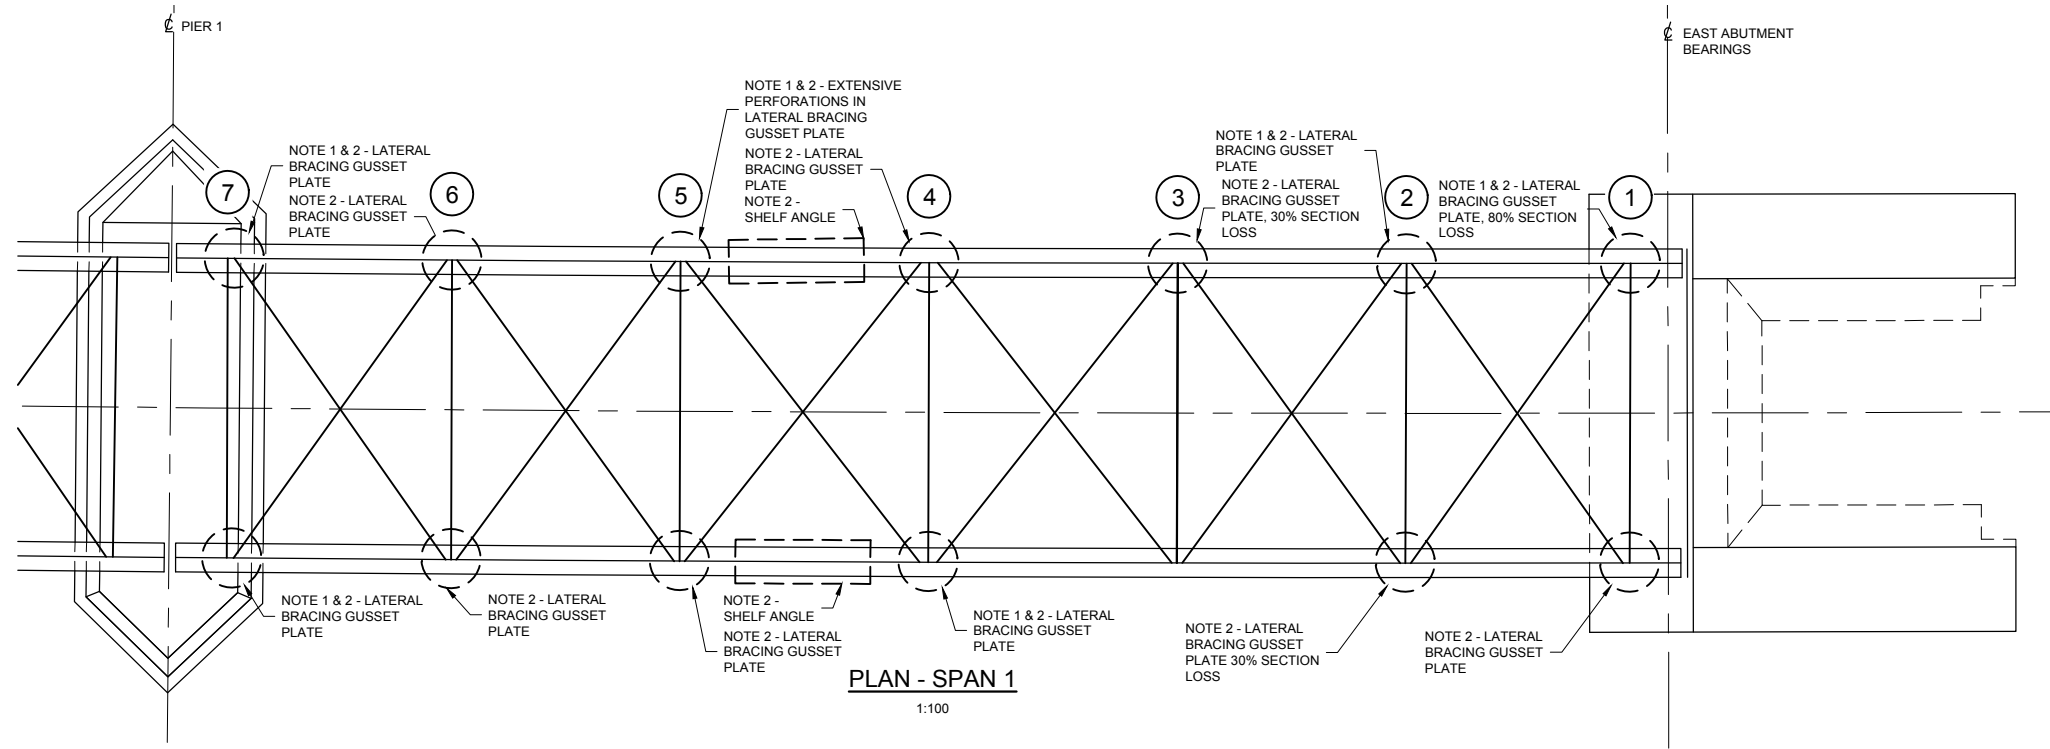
℄ PIER 1

℄ EAST ABUTMENT BEARINGS

NOTE 1 & 2 - EXTENSIVE PERFORATIONS IN LATERAL BRACING GUSSET PLATE

NOTE 1 & 2 - LATERAL BRACING GUSSET PLATE

NOTE 2 - LATERAL BRACING GUSSET PLATE

NOTE 2 - LATERAL BRACING GUSSET PLATE

NOTE 2 - SHELF ANGLE

NOTE 1 & 2 - LATERAL BRACING GUSSET PLATE

NOTE 2 - LATERAL BRACING GUSSET PLATE, 30% SECTION LOSS

NOTE 1 & 2 - LATERAL BRACING GUSSET PLATE, 80% SECTION LOSS

7

6

5

4

3

2

1

NOTE 1 & 2 - LATERAL BRACING GUSSET PLATE

NOTE 2 - LATERAL BRACING GUSSET PLATE

NOTE 2 - SHELF ANGLE

NOTE 2 - LATERAL BRACING GUSSET PLATE

NOTE 1 & 2 - LATERAL BRACING GUSSET PLATE

NOTE 2 - LATERAL BRACING GUSSET PLATE 30% SECTION LOSS

NOTE 2 - LATERAL BRACING GUSSET PLATE

PLAN - SPAN 1

1:100